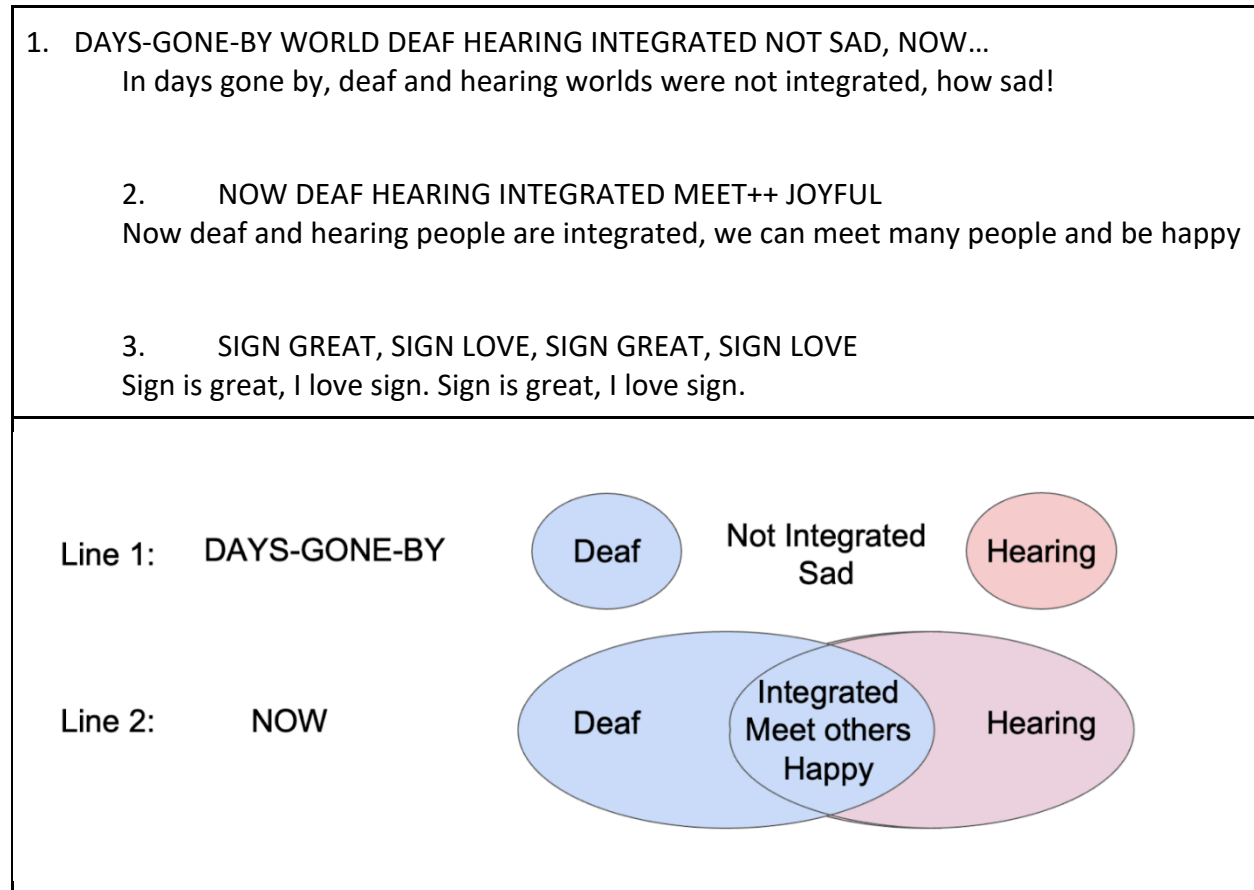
1. DAYS-GONE-BY WORLD DEAF HEARING INTEGRATED NOT SAD, NOW…
In days gone by, deaf and hearing worlds were not integrated, how sad!

2. NOW DEAF HEARING INTEGRATED MEET++ JOYFUL
Now deaf and hearing people are integrated, we can meet many people and be happy

3. SIGN GREAT, SIGN LOVE, SIGN GREAT, SIGN LOVE
Sign is great, I love sign. Sign is great, I love sign.

Line 1: DAYS-GONE-BY

Deaf

Not Integrated
Sad

Hearing

Line 2: NOW

Deaf

Integrated
Meet others
Happy

Hearing